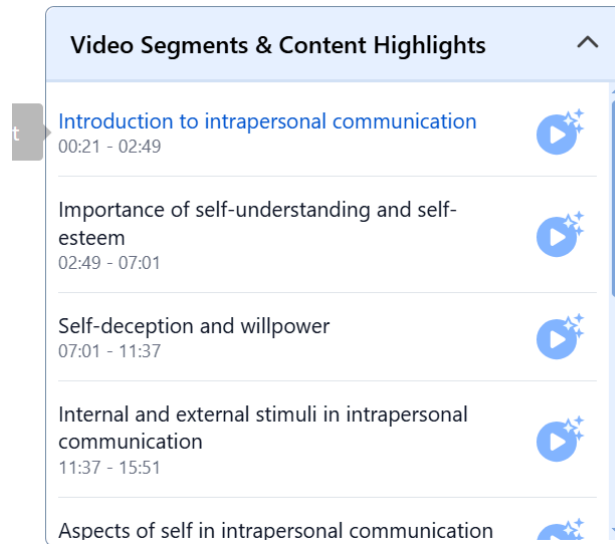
Video Segments & Content Highlights

t

Introduction to intrapersonal communication
00:21 - 02:49

Importance of self-understanding and self-esteem
02:49 - 07:01

Self-deception and willpower
07:01 - 11:37

Internal and external stimuli in intrapersonal communication
11:37 - 15:51

Aspects of self in intrapersonal communication